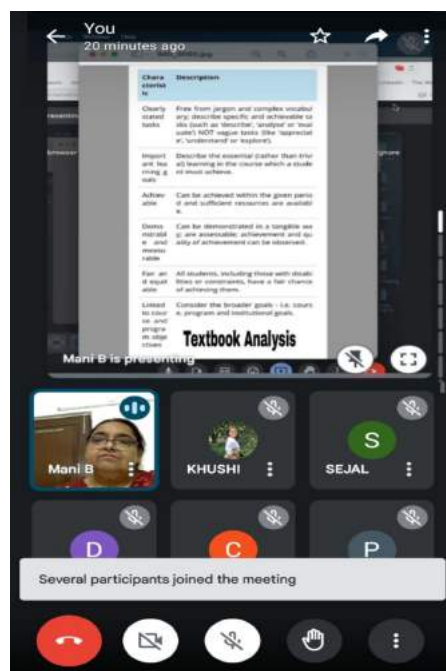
You
20 minutes ago

| Characteristic | Description |
|---|---|
| Clearly stated tasks | Free from jargon and complex vocabulary; describe specific and achievable tasks (such as 'describe', 'analyse' or 'evaluate') NOT vague tasks (like 'appreciate', 'understand' or 'explore'). |
| Important learning goals | Describe the essential (rather than trivial) learning in the course which a student must achieve. |
| Achievable | Can be achieved within the given period and sufficient resources are available. |
| Demonstrable and measurable | Can be demonstrated in a tangible way; are assessable; achievement and quality of achievement can be observed. |
| Fair and equitable | All students, including those with disabilities or constraints, have a fair chance of achieving them. |
| Linked to course and program objectives | Consider the broader goals - i.e. course, program and institutional goals. |

Textbook Analysis

Mani B is presenting

Mani B
KHUSHI
S
SEJAL
D
C
P

Several participants joined the meeting